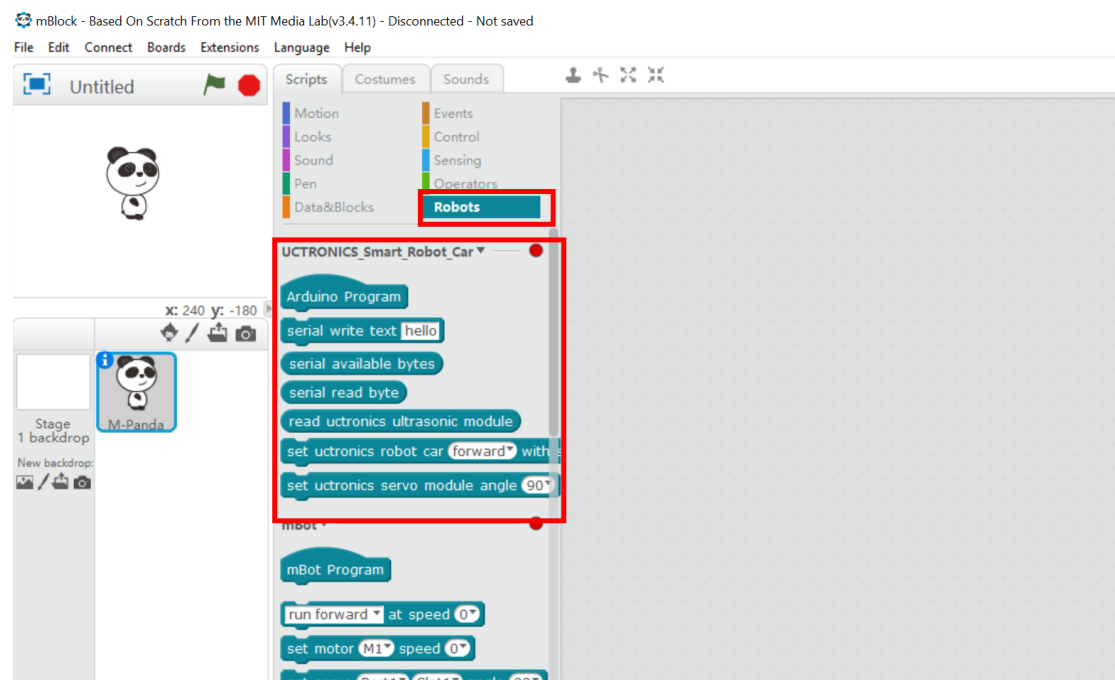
mBlock - Based On Scratch From the MIT Media Lab(v3.4.11) - Disconnected - Not saved

File Edit Connect Boards Extensions Language Help

Untitled

Scripts Costumes Sounds

Motion
Looks
Sound
Pen
Data&Blocks

Events
Control
Sensing
Operators
Robots

UCTRONICS_Smart_Robot_Car

Arduino Program
serial write text hello
serial available bytes
serial read byte
read uctronics ultrasonic module
set uctronics robot car forward with
set uctronics servo module angle 90

mBot

mBot Program
run forward at speed 0
set motor M1 speed 0

x: 240 y: -180

Stage
1 backdrop
New backdrop:

M-Panda